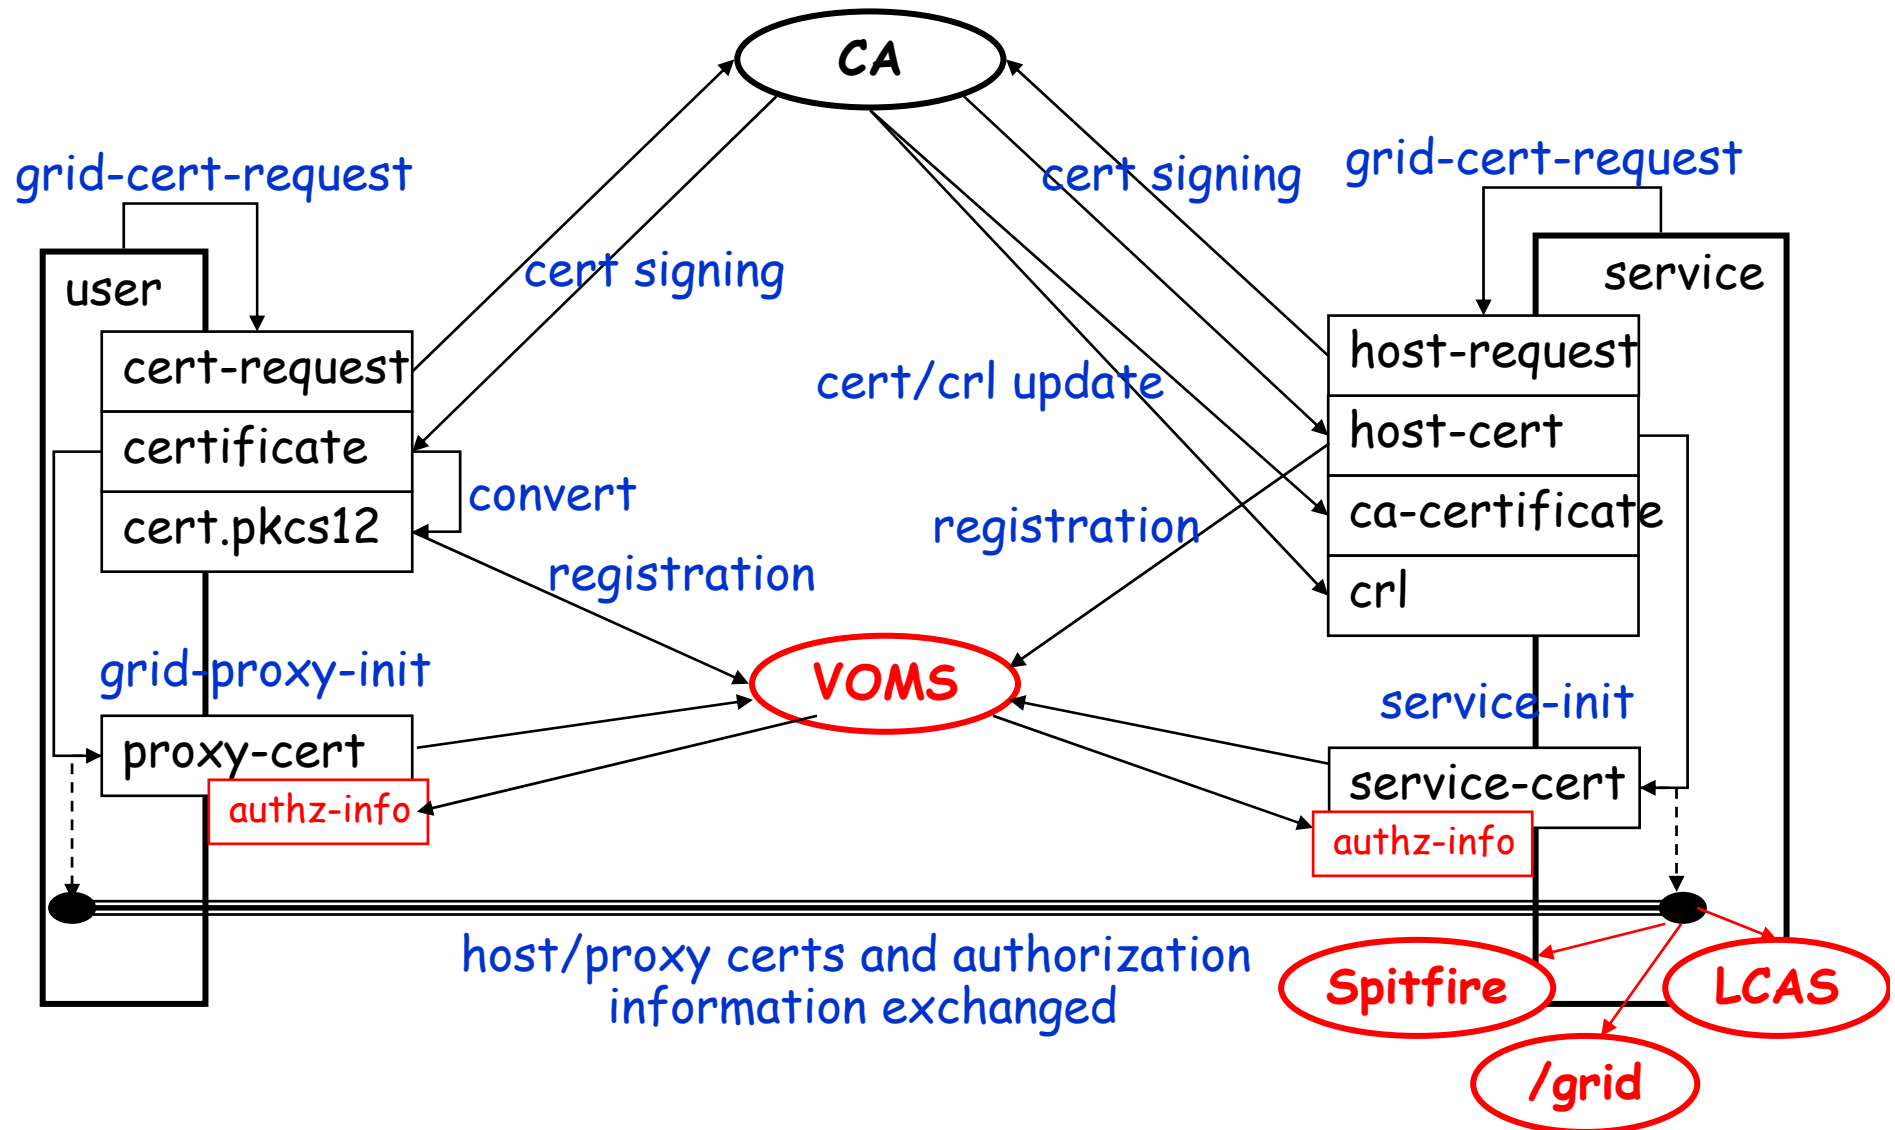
CA

grid-cert-request

user

cert-request

certificate

cert.pkcs12

cert signing

convert

registration

grid-proxy-init

proxy-cert

authz-info

cert/crl update

cert signing

grid-cert-request

service

host-request

host-cert

ca-certificate

crl

registration

VOMS

service-init

service-cert

authz-info

host/proxy certs and authorization information exchanged

Spitfire

LCAS

/grid